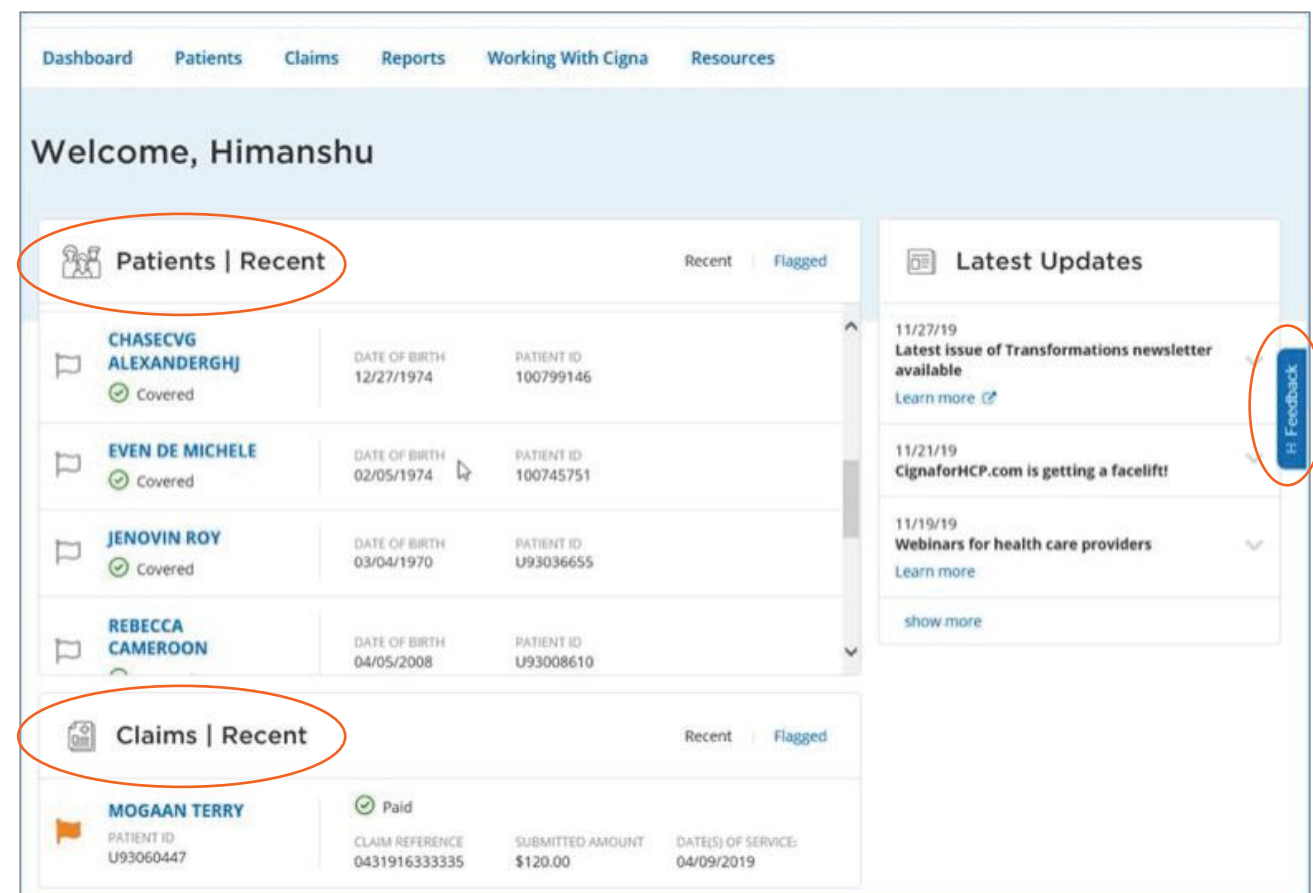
Dashboard Patients Claims Reports Working With Cigna Resources

Welcome, Himanshu

Patients | Recent

Recent | Flagged

CHASECVG ALEXANDERGHJ
Covered
DATE OF BIRTH
12/27/1974
PATIENT ID
100799146

EVEN DE MICHELE
Covered
DATE OF BIRTH
02/05/1974
PATIENT ID
100745751

JENOVIN ROY
Covered
DATE OF BIRTH
03/04/1970
PATIENT ID
U93036655

REBECCA CAMEROON
DATE OF BIRTH
04/05/2008
PATIENT ID
U93008610

Claims | Recent

Recent | Flagged

MOGAAN TERRY
PATIENT ID
U93060447
Paid
CLAIM REFERENCE
0431916333335
SUBMITTED AMOUNT
$120.00
DATE(S) OF SERVICE:
04/09/2019

Latest Updates

11/27/19
Latest issue of Transformations newsletter available
Learn more

11/21/19
CignaforHCP.com is getting a facelift!

11/19/19
Webinars for health care providers
Learn more

show more

Feedback